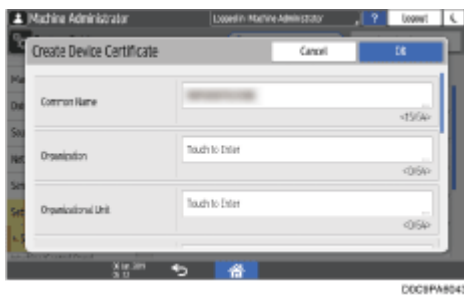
Machine Administrator
Logged in: Machine Administrator
?
Logout

Create Device Certificate
Cancel
OK

Common Name
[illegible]
<15/64>

Organization
Touch to Enter
<0/64>

Organizational Unit
Touch to Enter
<0/64>

DOC0PA6043